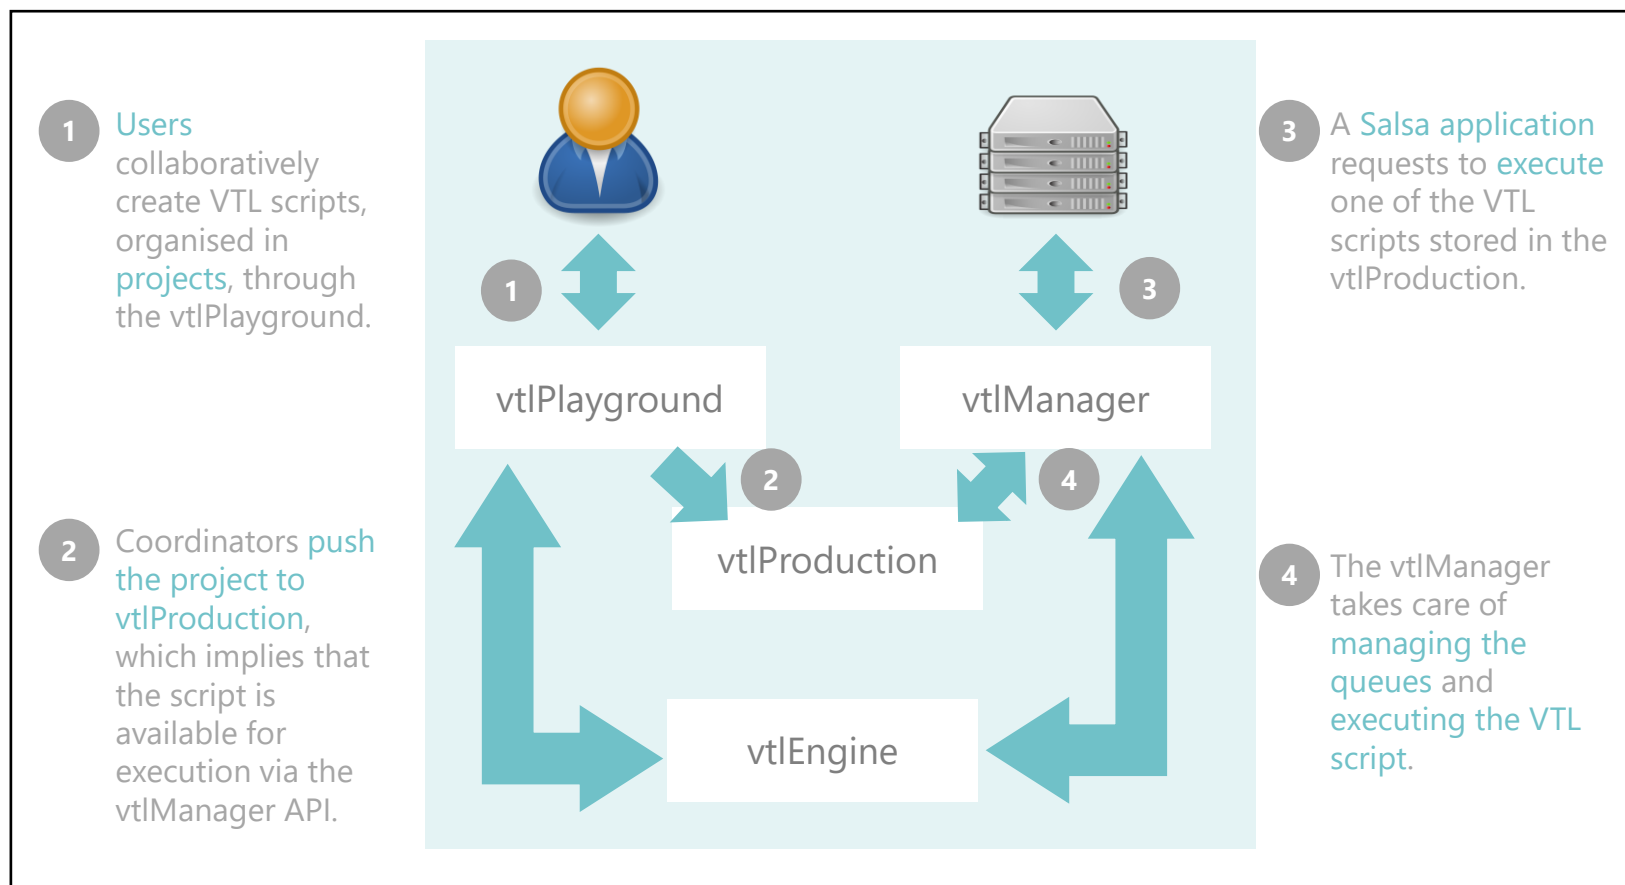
1 Users collaboratively create VTL scripts, organised in projects, through the vtlPlayground.

2 Coordinators push the project to vtlProduction, which implies that the script is available for execution via the vtlManager API.

1

3

vtlPlayground

vtlManager

2

4

vtlProduction

vtlEngine

3 A Salsa application requests to execute one of the VTL scripts stored in the vtlProduction.

4 The vtlManager takes care of managing the queues and executing the VTL script.